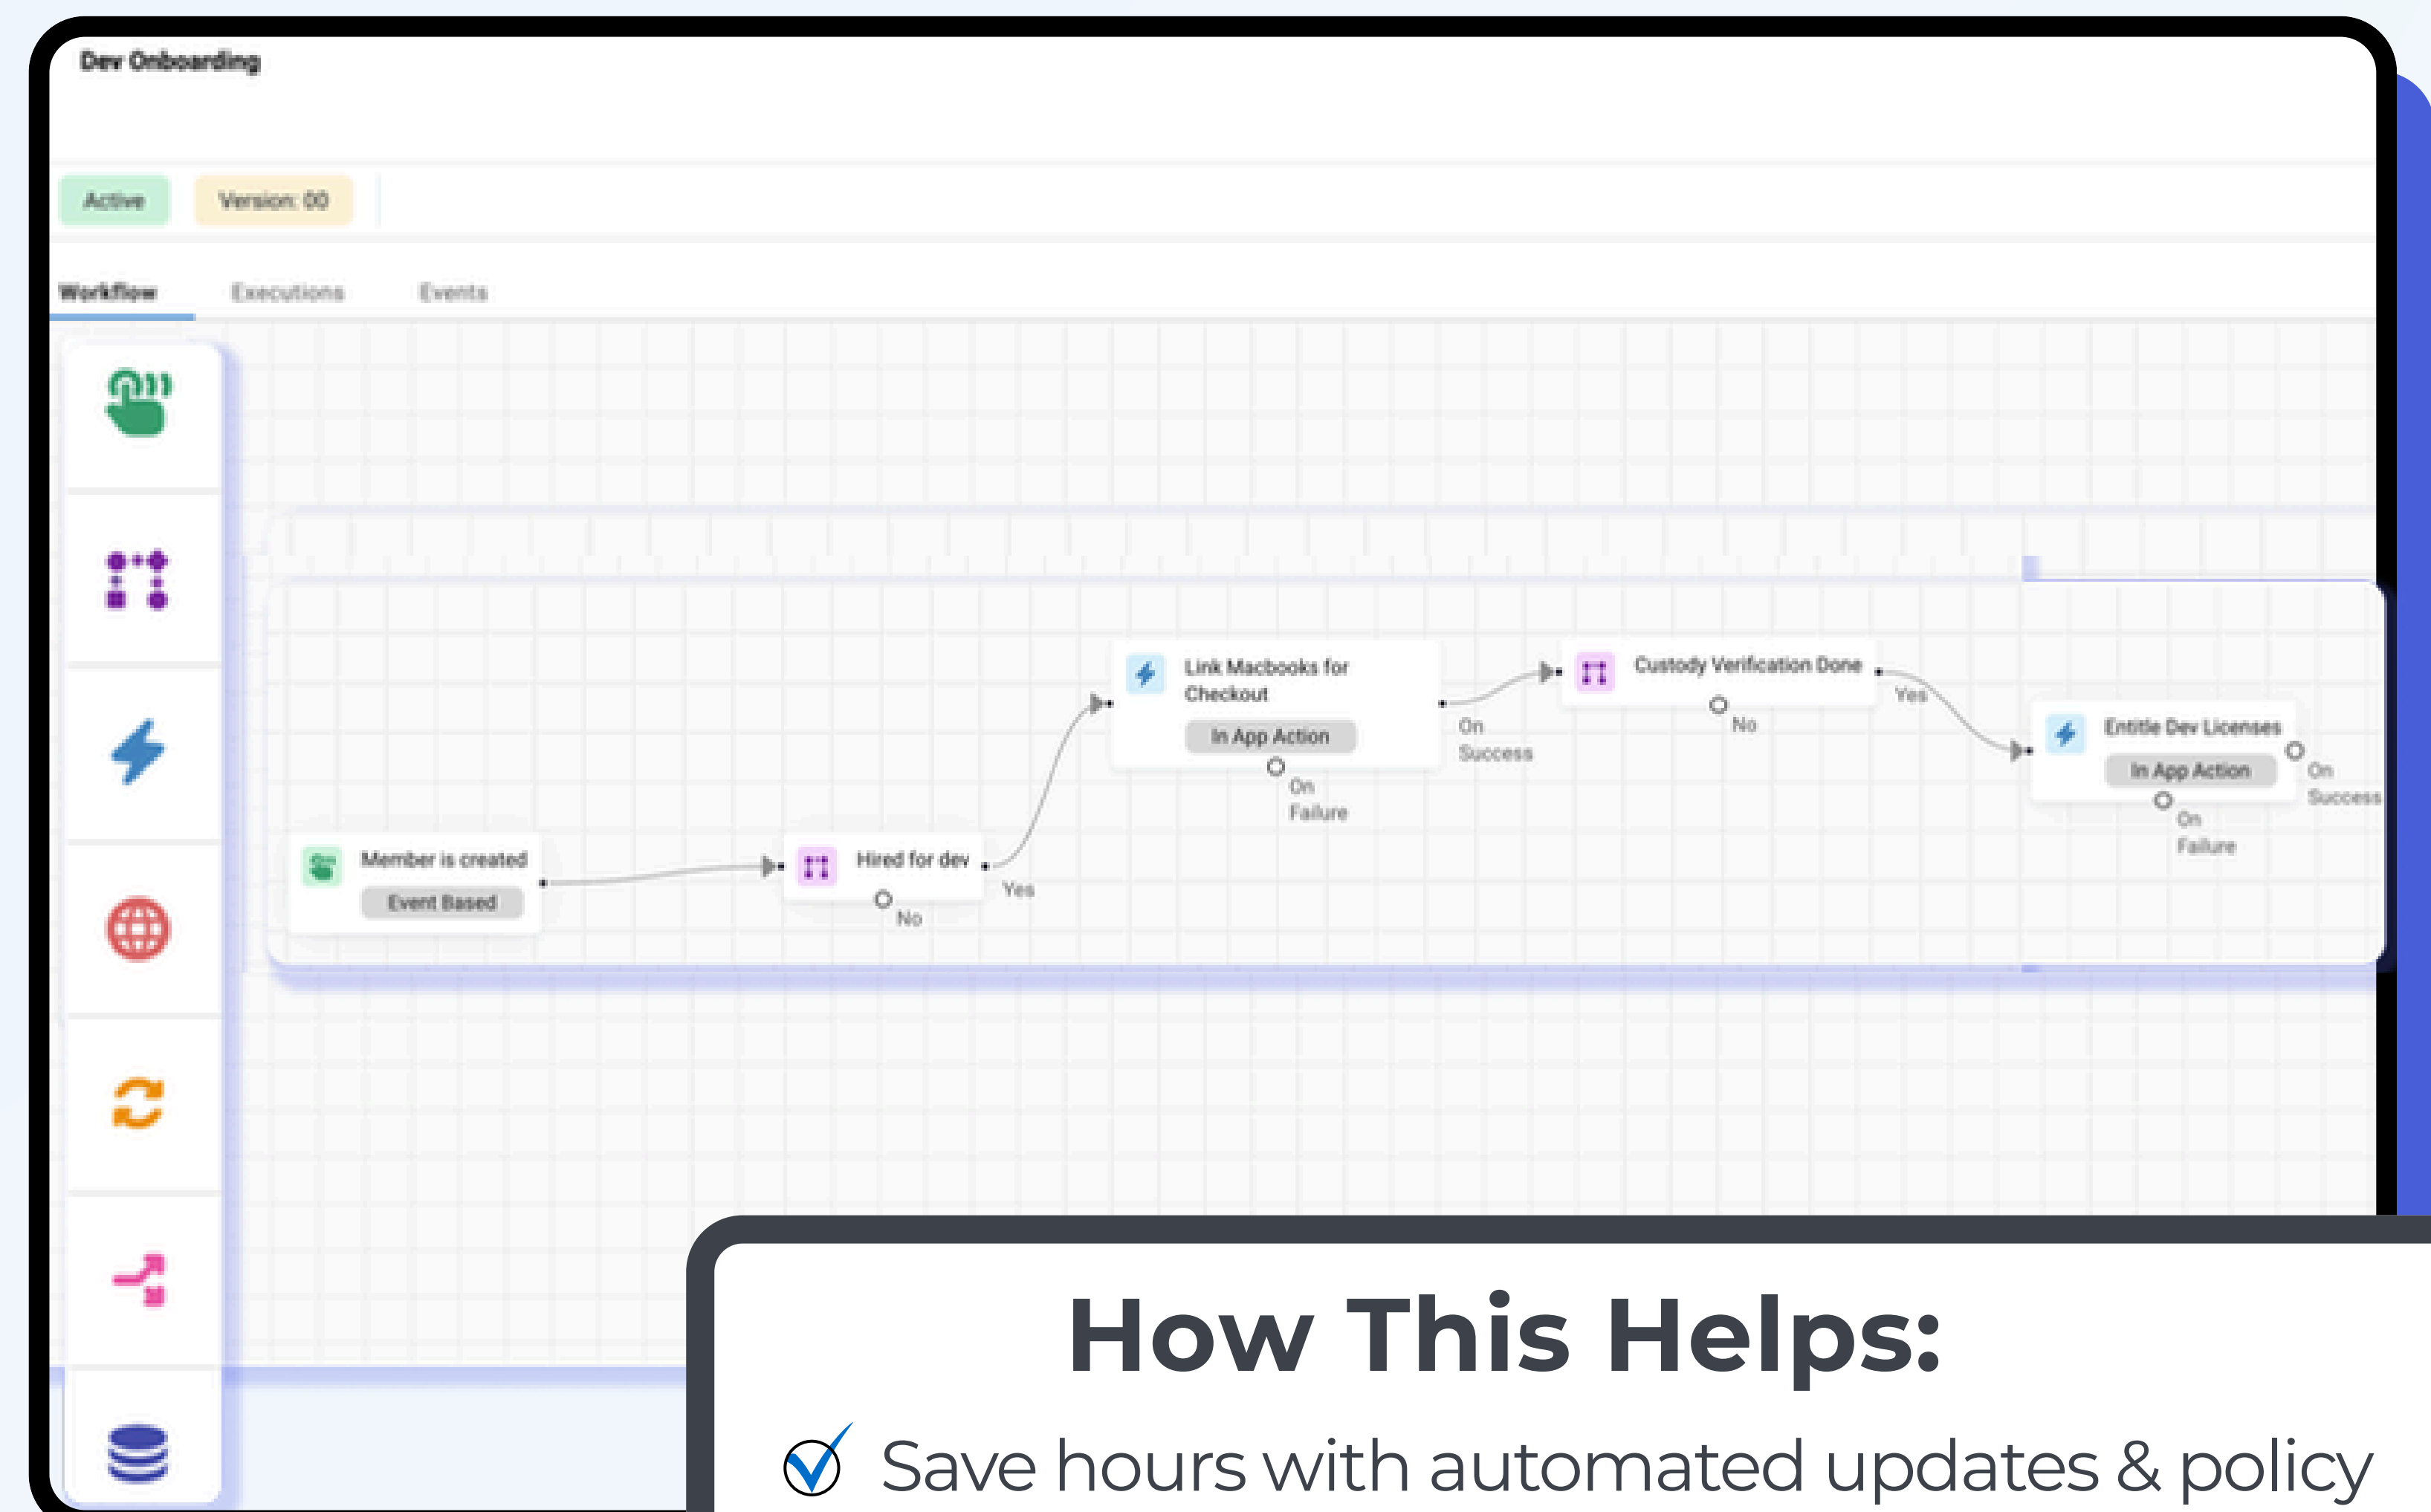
Dev Onboarding

Active

Version: 00

Workflow

Executions

Events

Member is created

Event Based

Hired for dev

No

Yes

Link Macbooks for Checkout

In App Action

On Failure

On Success

Custody Verification Done

No

Yes

Entitle Dev Licenses

In App Action

On Failure

On Success

How This Helps:

Save hours with automated updates & policy